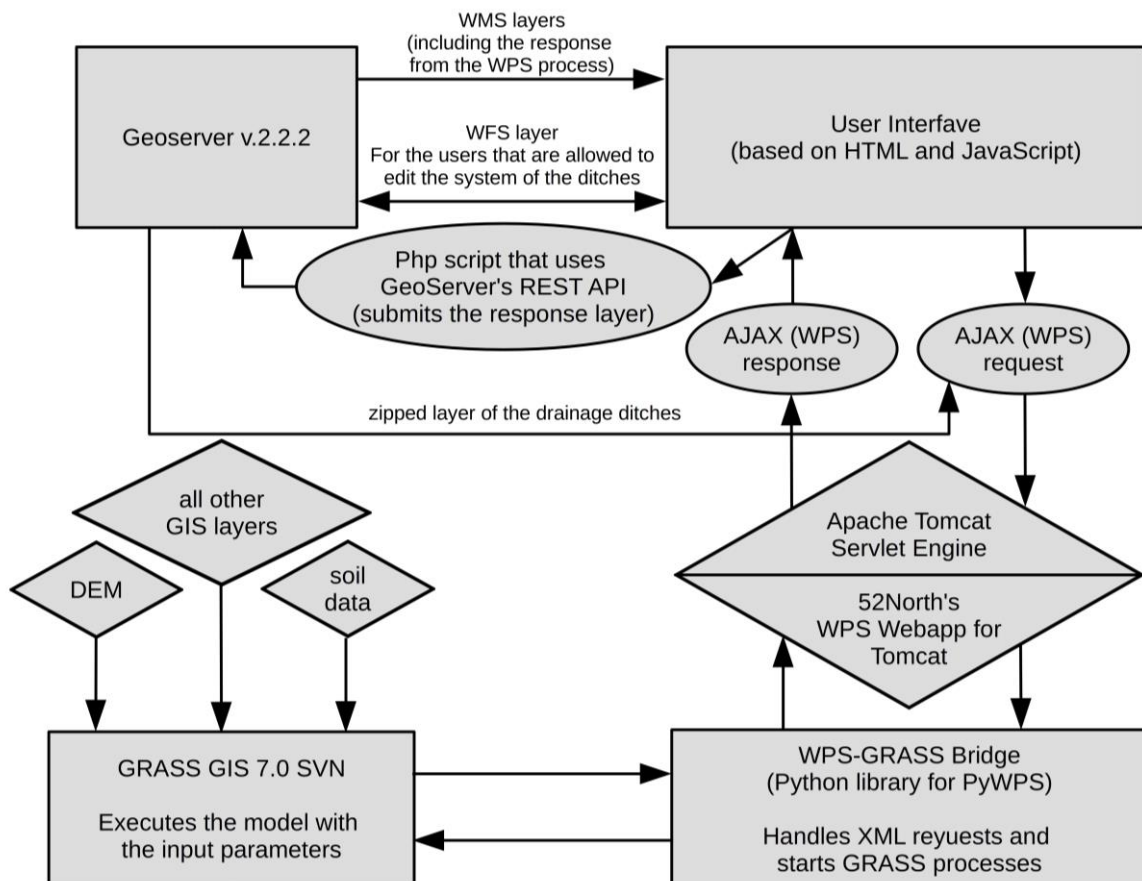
WMS layers
(including the response from the WPS process)

Geoserver v.2.2.2

WFS layer
For the users that are allowed to edit the system of the ditches

User Interfave
(based on HTML and JavaScript)

Php script that uses GeoServer's REST API
(submits the response layer)

AJAX (WPS)
response

AJAX (WPS)
request

zipped layer of the drainage ditches

all other
GIS layers

DEM

soil
data

Apache Tomcat
Servlet Engine

52North's
WPS Webapp for
Tomcat

GRASS GIS 7.0 SVN

Executes the model with the input parameters

WPS-GRASS Bridge
(Python library for PyWPS)

Handles XML reyuests and starts GRASS processes